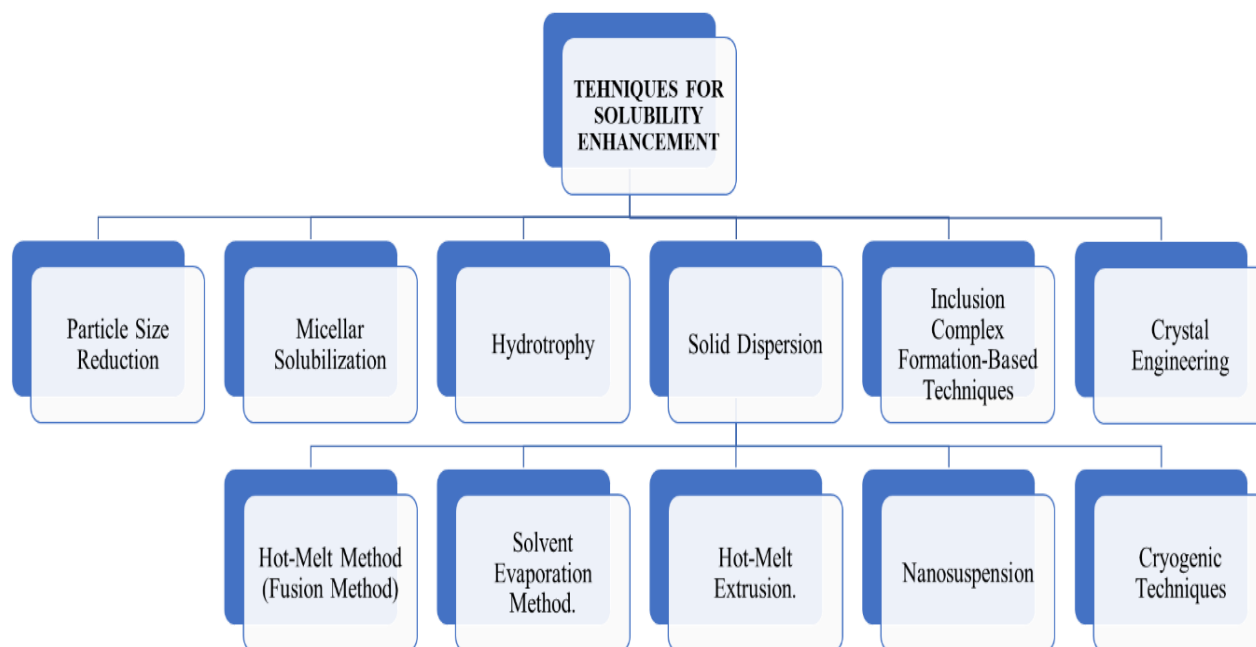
TEHNIQUES FOR SOLUBILITY ENHANCEMENT

Particle Size Reduction

Micellar Solubilization

Hydrotrophy

Solid Dispersion

Inclusion Complex Formation-Based Techniques

Crystal Engineering

Hot-Melt Method (Fusion Method)

Solvent Evaporation Method.

Hot-Melt Extrusion.

Nanosuspension

Cryogenic Techniques